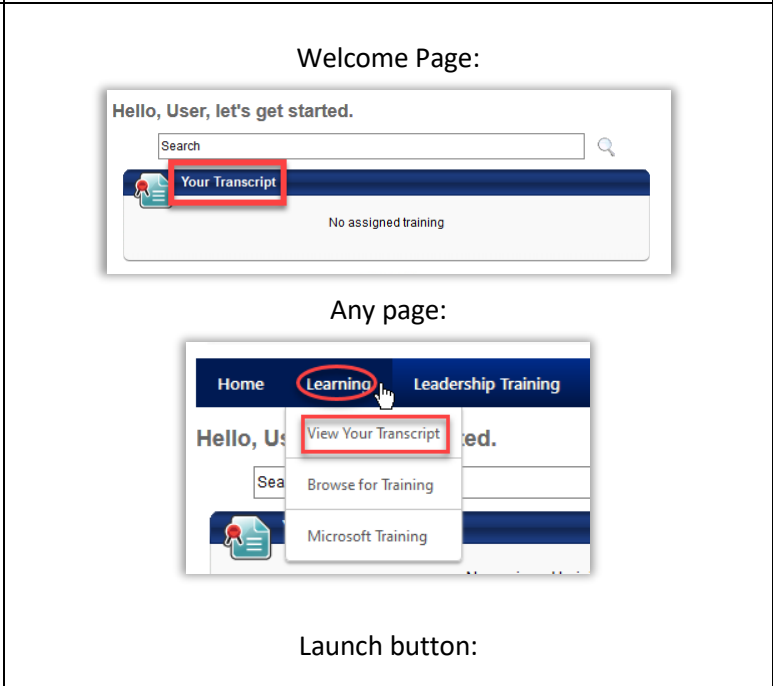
Welcome Page:

Hello, User, let's get started.

Search

Your Transcript

No assigned training

Any page:

Home Learning Leadership Training

Hello, Us ted.

Sea

View Your Transcript

Browse for Training

Microsoft Training

Launch button: